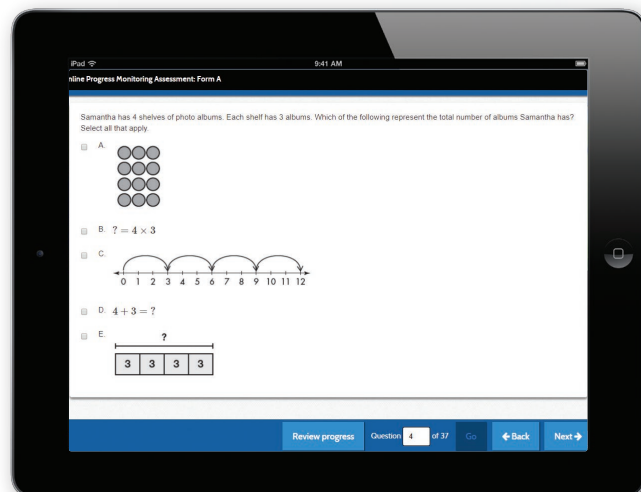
iPad 9:41 AM

nline Progress Monitoring Assessment: Form A

Samantha has 4 shelves of photo albums. Each shelf has 3 albums. Which of the following represent the total number of albums Samantha has? Select all that apply.

A.

B. $? = 4 \times 3$

C.

0 1 2 3 4 5 6 7 8 9 10 11 12

D. $4 + 3 = ?$

E.

?

| 3 | 3 | 3 | 3 |
|---|---|---|---|

Review progress Question 4 of 37 Go Back Next